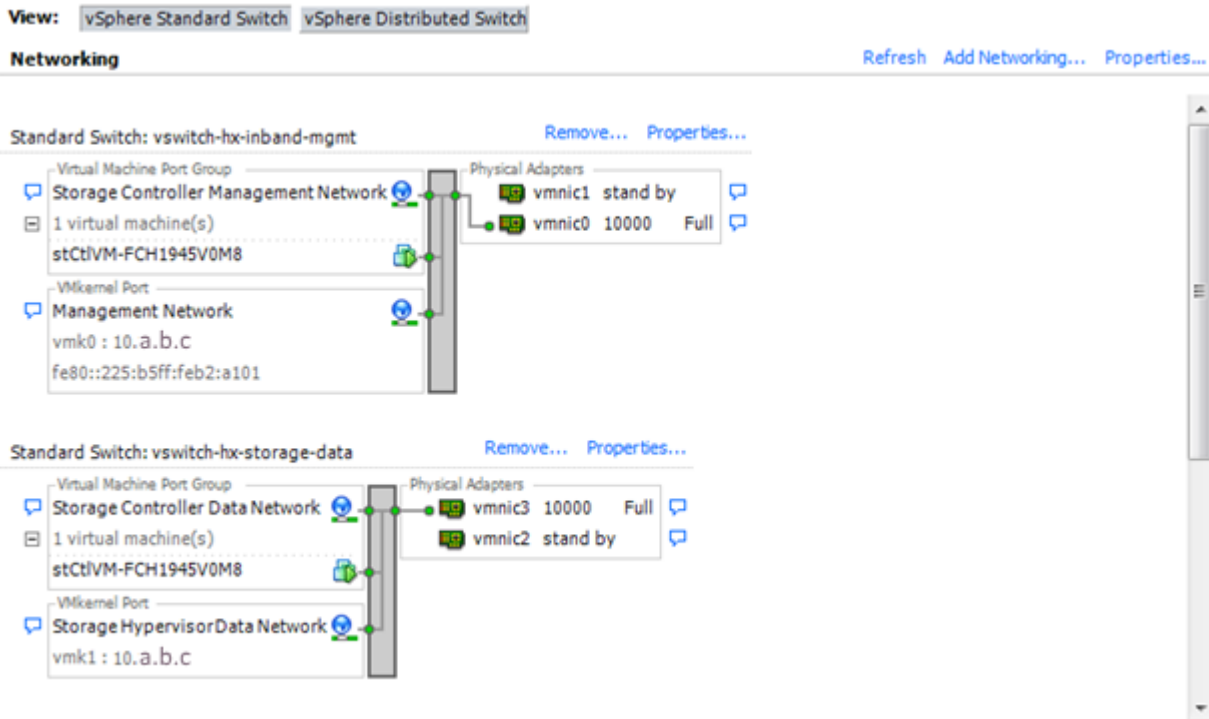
View: vSphere Standard Switch vSphere Distributed Switch

Networking

Refresh Add Networking... Properties...

Standard Switch: vswitch-hx-inband-mgmt

Remove... Properties...

Virtual Machine Port Group

Storage Controller Management Network

1 virtual machine(s)

stCtlVM-FCH1945V0M8

VMkernel Port

Management Network

vmk0 : 10.a.b.c

fe80::225:b5ff:feb2:a101

Physical Adapters

vmnic1 stand by

vmnic0 10000 Full

Standard Switch: vswitch-hx-storage-data

Remove... Properties...

Virtual Machine Port Group

Storage Controller Data Network

1 virtual machine(s)

stCtlVM-FCH1945V0M8

VMkernel Port

Storage HypervisorData Network

vmk1 : 10.a.b.c

Physical Adapters

vmnic3 10000 Full

vmnic2 stand by